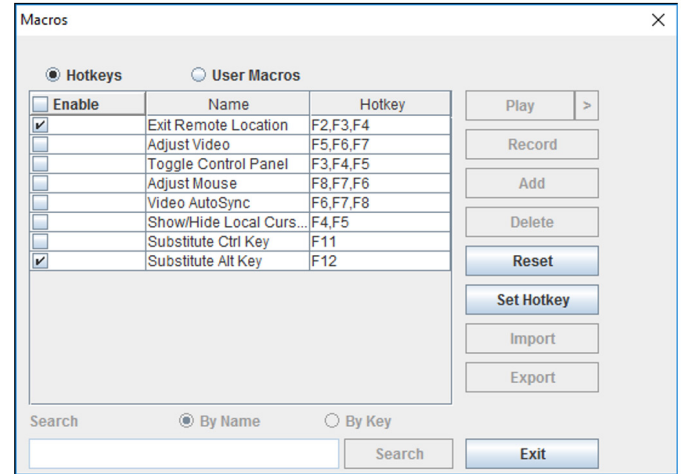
Macros

Hotkeys User Macros

| Enable | Name | Hotkey |
|---|---|---|
| ✔ | Exit Remote Location | F2,F3,F4 |
|  | Adjust Video | F5,F6,F7 |
|  | Toggle Control Panel | F3,F4,F5 |
|  | Adjust Mouse | F8,F7,F6 |
|  | Video AutoSync | F6,F7,F8 |
|  | Show/Hide Local Curs... | F4,F5 |
|  | Substitute Ctrl Key | F11 |
| ✔ | Substitute Alt Key | F12 |

Play
>
Record
Add
Delete
Reset
Set Hotkey
Import
Export

Search By Name By Key

Search
Exit